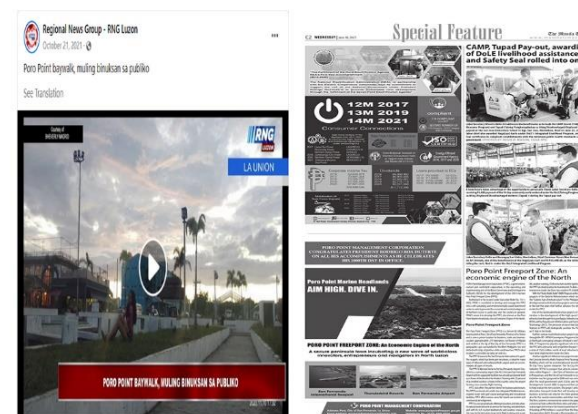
Regional News Group - RNG Luzon
October 21, 2021

Poro Point baywalk, muling binuksan sa publiko

See Translation

RNG LUZON

LA UNION

PORO POINT BAYWALK, MULING BINUKSAN SA PUBLIKO

Special Feature

The Manila Times

CAMP, Tupad Pay-out, awarding of DoLE livelihood assistance and Safety Seal rolled into one

12M 2017
13M 2019
14M 2021

Consumer Connections

PORO POINT MANAGEMENT CORPORATION CONGRATULATES PRESIDENT RODRIGO ROA DUTERTE ON ALL HIS ACCOMPLISHMENTS AS HE CELEBRATES HIS 5TH YEAR IN OFFICE.

Poro Point Freeport Zone: An economic engine of the North

Poro Point Marine Roadmaps
AIM HIGH. DIVE IN.

PORO POINT FREEPORT ZONE: An Economic Engine of the North

PORO POINT MANAGEMENT CORPORATION